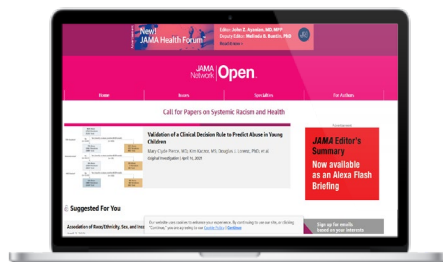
New! JAMA Health Forum

Editor: John Z. Ayanian, MD, MPP
Deputy Editor: Melinda B. Buntin, PhD
Read now ›

JAMA Network Open

Home
Issues
Specialties
For Authors

Call for Papers on Systemic Racism and Health

Validation of a Clinical Decision Rule to Predict Abuse in Young Children

Mary Clyde Pierce, MD; Kim Kaczor, MS; Douglas J. Lorenz, PhD; et al
Original Investigation | April 16, 2021

Advertisement

JAMA Editor's Summary
Now available as an Alexa Flash Briefing

Suggested For You

Association of Race/Ethnicity, Sex, and Insu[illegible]

Our website uses cookies to enhance your experience. By continuing to use our site, or clicking "Continue," you are agreeing to our Cookie Policy | Continue

Sign up for emails based on your interests